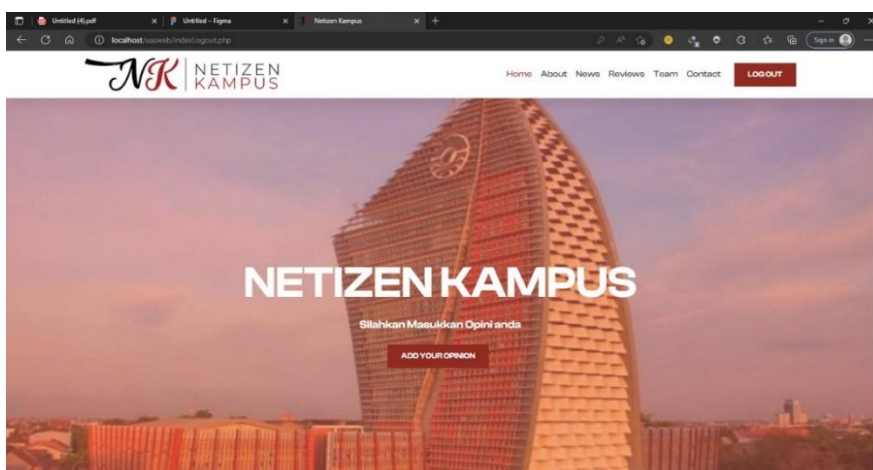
Untitled (4).pdf
Untitled - Figma
Netizen Kampus
localhost/uasweb/indexLogout.php
Sign in

NK NETIZEN KAMPUS

Home About News Reviews Team Contact LOGOUT

NETIZEN KAMPUS

Silahkan Masukkan Opini anda

ADD YOUR OPINION